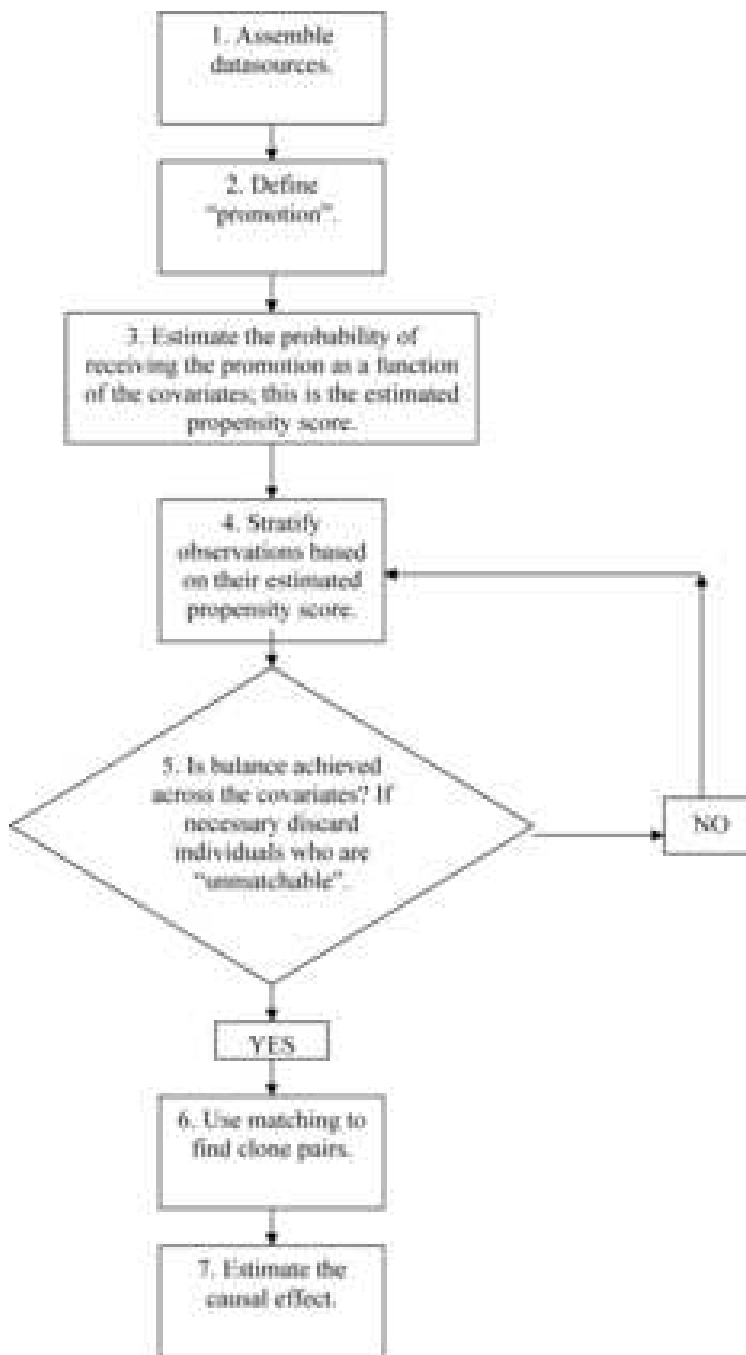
1. Assemble datasources.

2. Define "promotion".

3. Estimate the probability of receiving the promotion as a function of the covariates; this is the estimated propensity score.

4. Stratify observations based on their estimated propensity score.

5. Is balance achieved across the covariates? If necessary discard individuals who are "unmatchable".

NO

YES

6. Use matching to find clone pairs.

7. Estimate the causal effect.